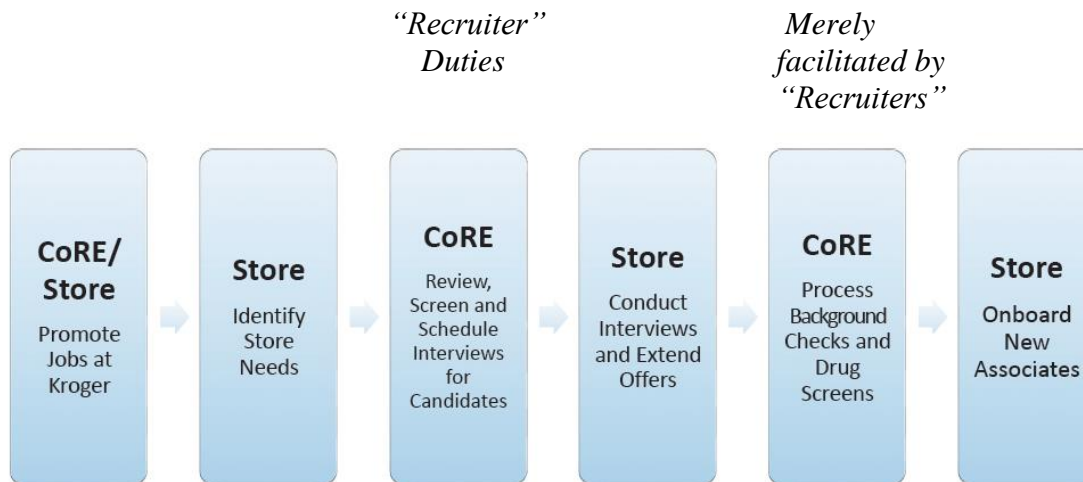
"Recruiter" Duties

Merely facilitated by "Recruiters"

CoRE/ Store
Promote Jobs at Kroger

Store
Identify Store Needs

CoRE
Review, Screen and Schedule Interviews for Candidates

Store
Conduct Interviews and Extend Offers

CoRE
Process Background Checks and Drug Screens

Store
Onboard New Associates